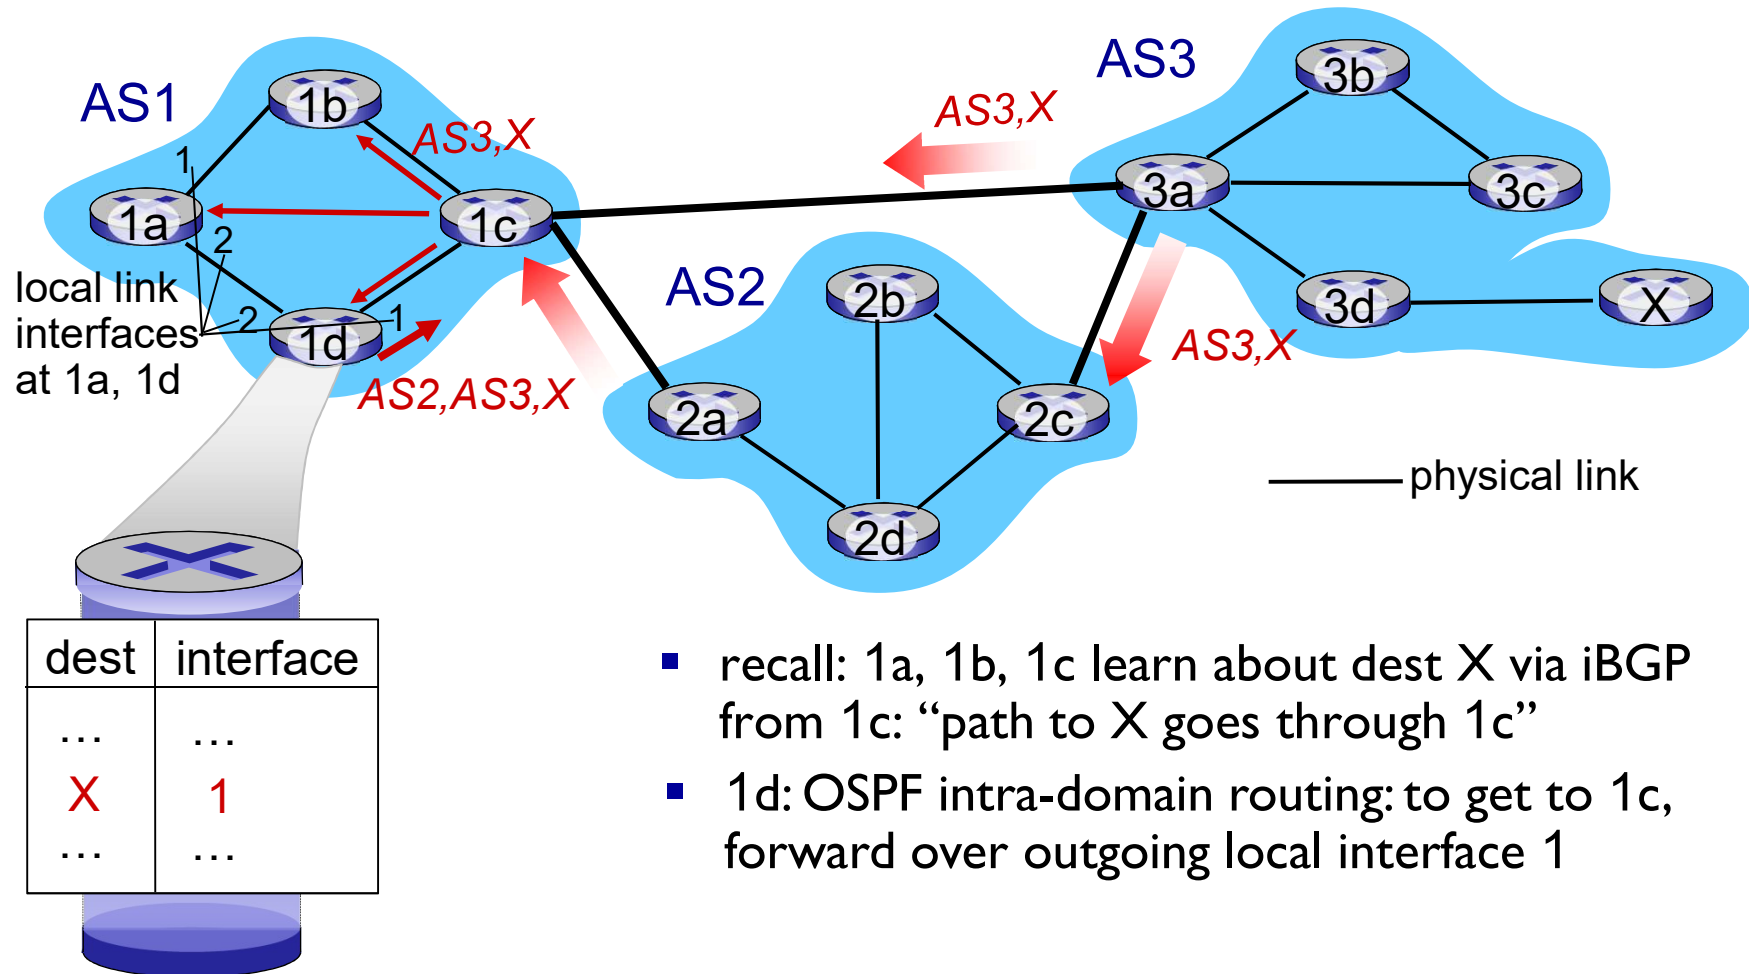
AS1

1b

AS3,X

1

1a

2

1c

local link interfaces at 1a, 1d

2

1

1d

AS2,AS3,X

AS3,X

AS3

3b

3a

3c

3d

X

AS2

2b

AS3,X

2a

2c

2d

physical link

| dest | interface |
|---|---|
| … | … |
| X | 1 |
| … | … |

▪ recall: 1a, 1b, 1c learn about dest X via iBGP from 1c: “path to X goes through 1c”

▪ 1d: OSPF intra-domain routing: to get to 1c, forward over outgoing local interface 1